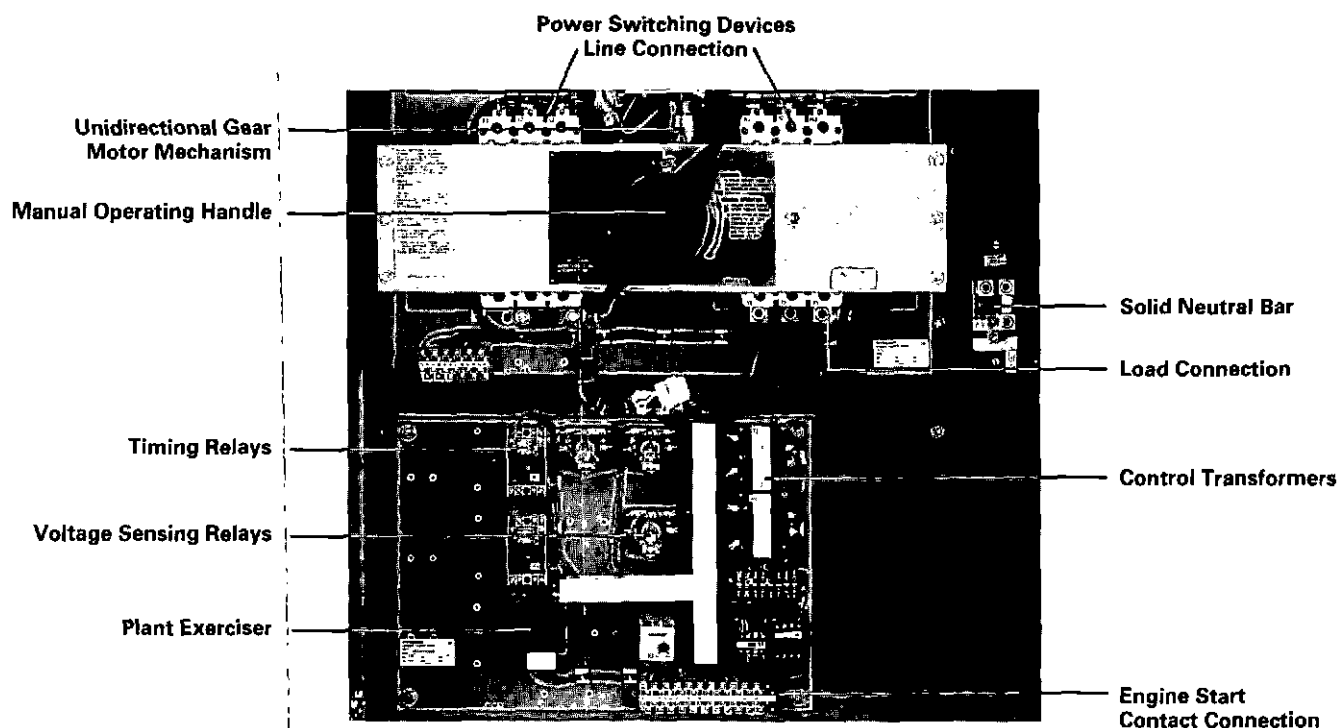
Power Switching Devices
Line Connection

Unidirectional Gear Motor Mechanism

Manual Operating Handle

Solid Neutral Bar

Load Connection

Timing Relays

Control Transformers

Voltage Sensing Relays

Plant Exerciser

Engine Start Contact Connection